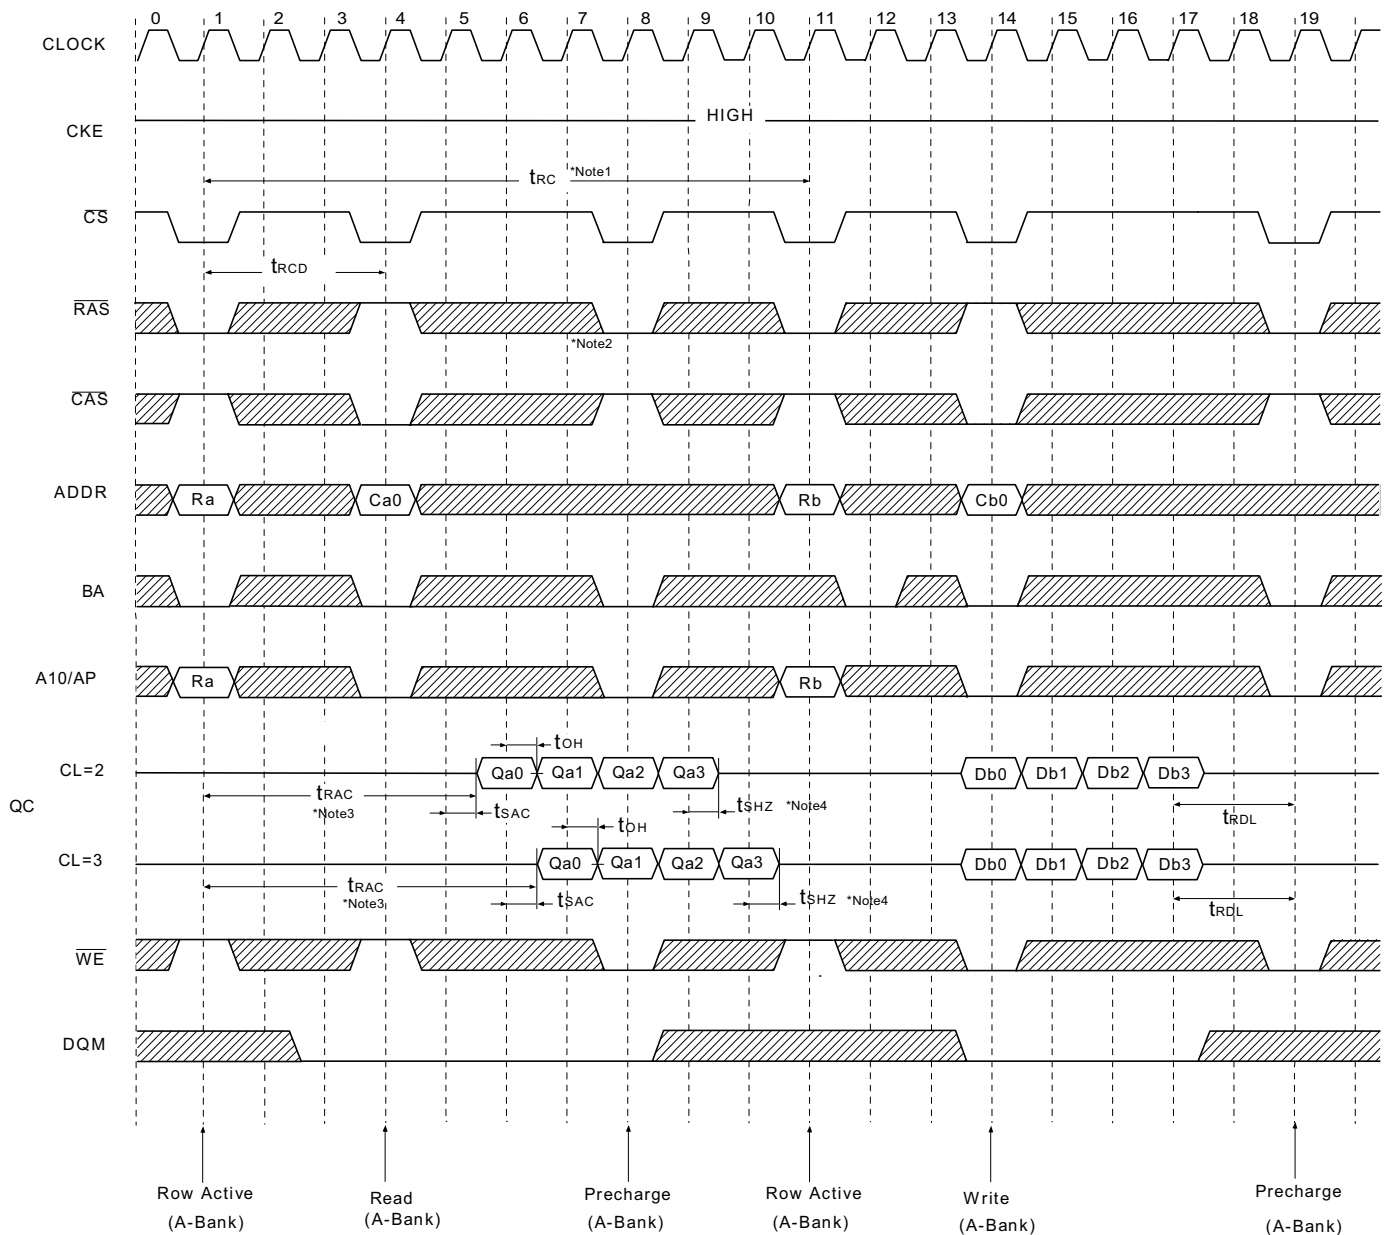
0 1 2 3 4 5 6 7 8 9 10 11 12 13 14 15 16 17 18 19

CLOCK

CKE

HIGH

$t_{RC}$ *Note1

$\overline{CS}$

$t_{RCD}$

$\overline{RAS}$

*Note2

$\overline{CAS}$

ADDR

Ra

Ca0

Rb

Cb0

BA

A10/AP

Ra

Rb

$t_{OH}$

CL=2

Qa0 Qa1 Qa2 Qa3

Db0 Db1 Db2 Db3

QC

$t_{RAC}$

*Note3

$t_{SAC}$

$t_{SHZ}$ *Note4

$t_{RDL}$

$t_{OH}$

CL=3

Qa0 Qa1 Qa2 Qa3

Db0 Db1 Db2 Db3

$t_{RAC}$

*Note3

$t_{SAC}$

$t_{SHZ}$ *Note4

$t_{RDL}$

$\overline{WE}$

DQM

Row Active (A-Bank)

Read (A-Bank)

Precharge (A-Bank)

Row Active (A-Bank)

Write (A-Bank)

Precharge (A-Bank)